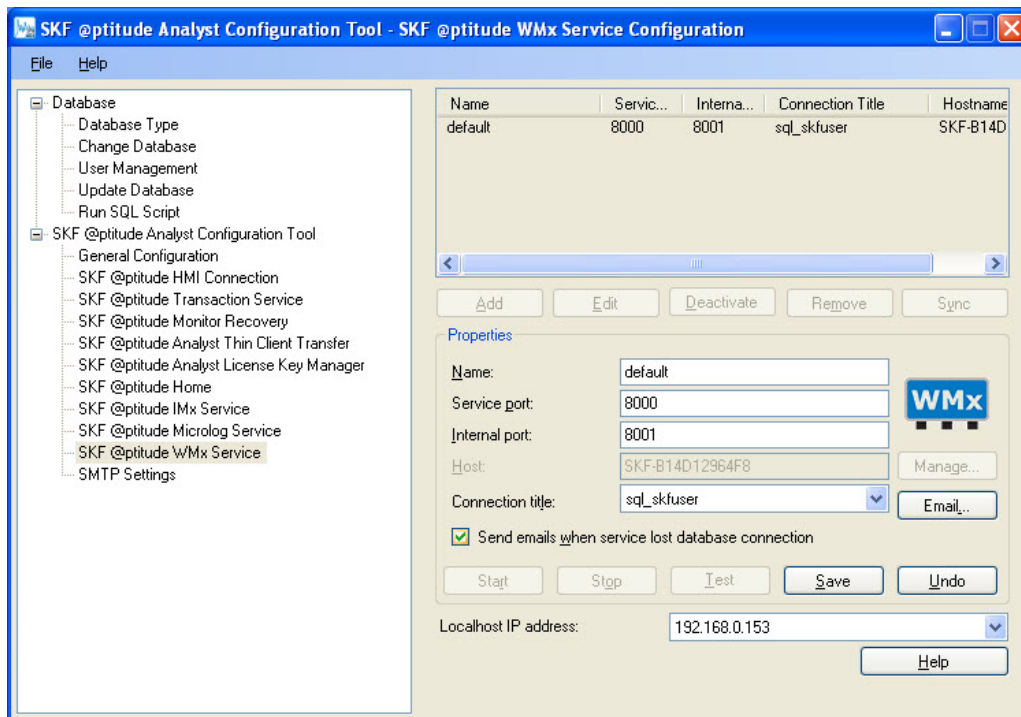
SKF @ptitude Analyst Configuration Tool - SKF @ptitude WMx Service Configuration

File Help

Database
Database Type
Change Database
User Management
Update Database
Run SQL Script
SKF @ptitude Analyst Configuration Tool
General Configuration
SKF @ptitude HMI Connection
SKF @ptitude Transaction Service
SKF @ptitude Monitor Recovery
SKF @ptitude Analyst Thin Client Transfer
SKF @ptitude Analyst License Key Manager
SKF @ptitude Home
SKF @ptitude IMx Service
SKF @ptitude Microlog Service
SKF @ptitude WMx Service
SMTP Settings

| Name | Servic... | Interna... | Connection Title | Hostname |
|---|---|---|---|---|
| default | 8000 | 8001 | sql_skfuser | SKF-B14D |

Add Edit Deactivate Remove Sync

Properties
Name: default
Service port: 8000
Internal port: 8001
Host: SKF-B14D12964F8
Connection title: sql_skfuser
WMx
Manage...
Email...
Send emails when service lost database connection
Start Stop Test Save Undo

Localhost IP address: 192.168.0.153
Help